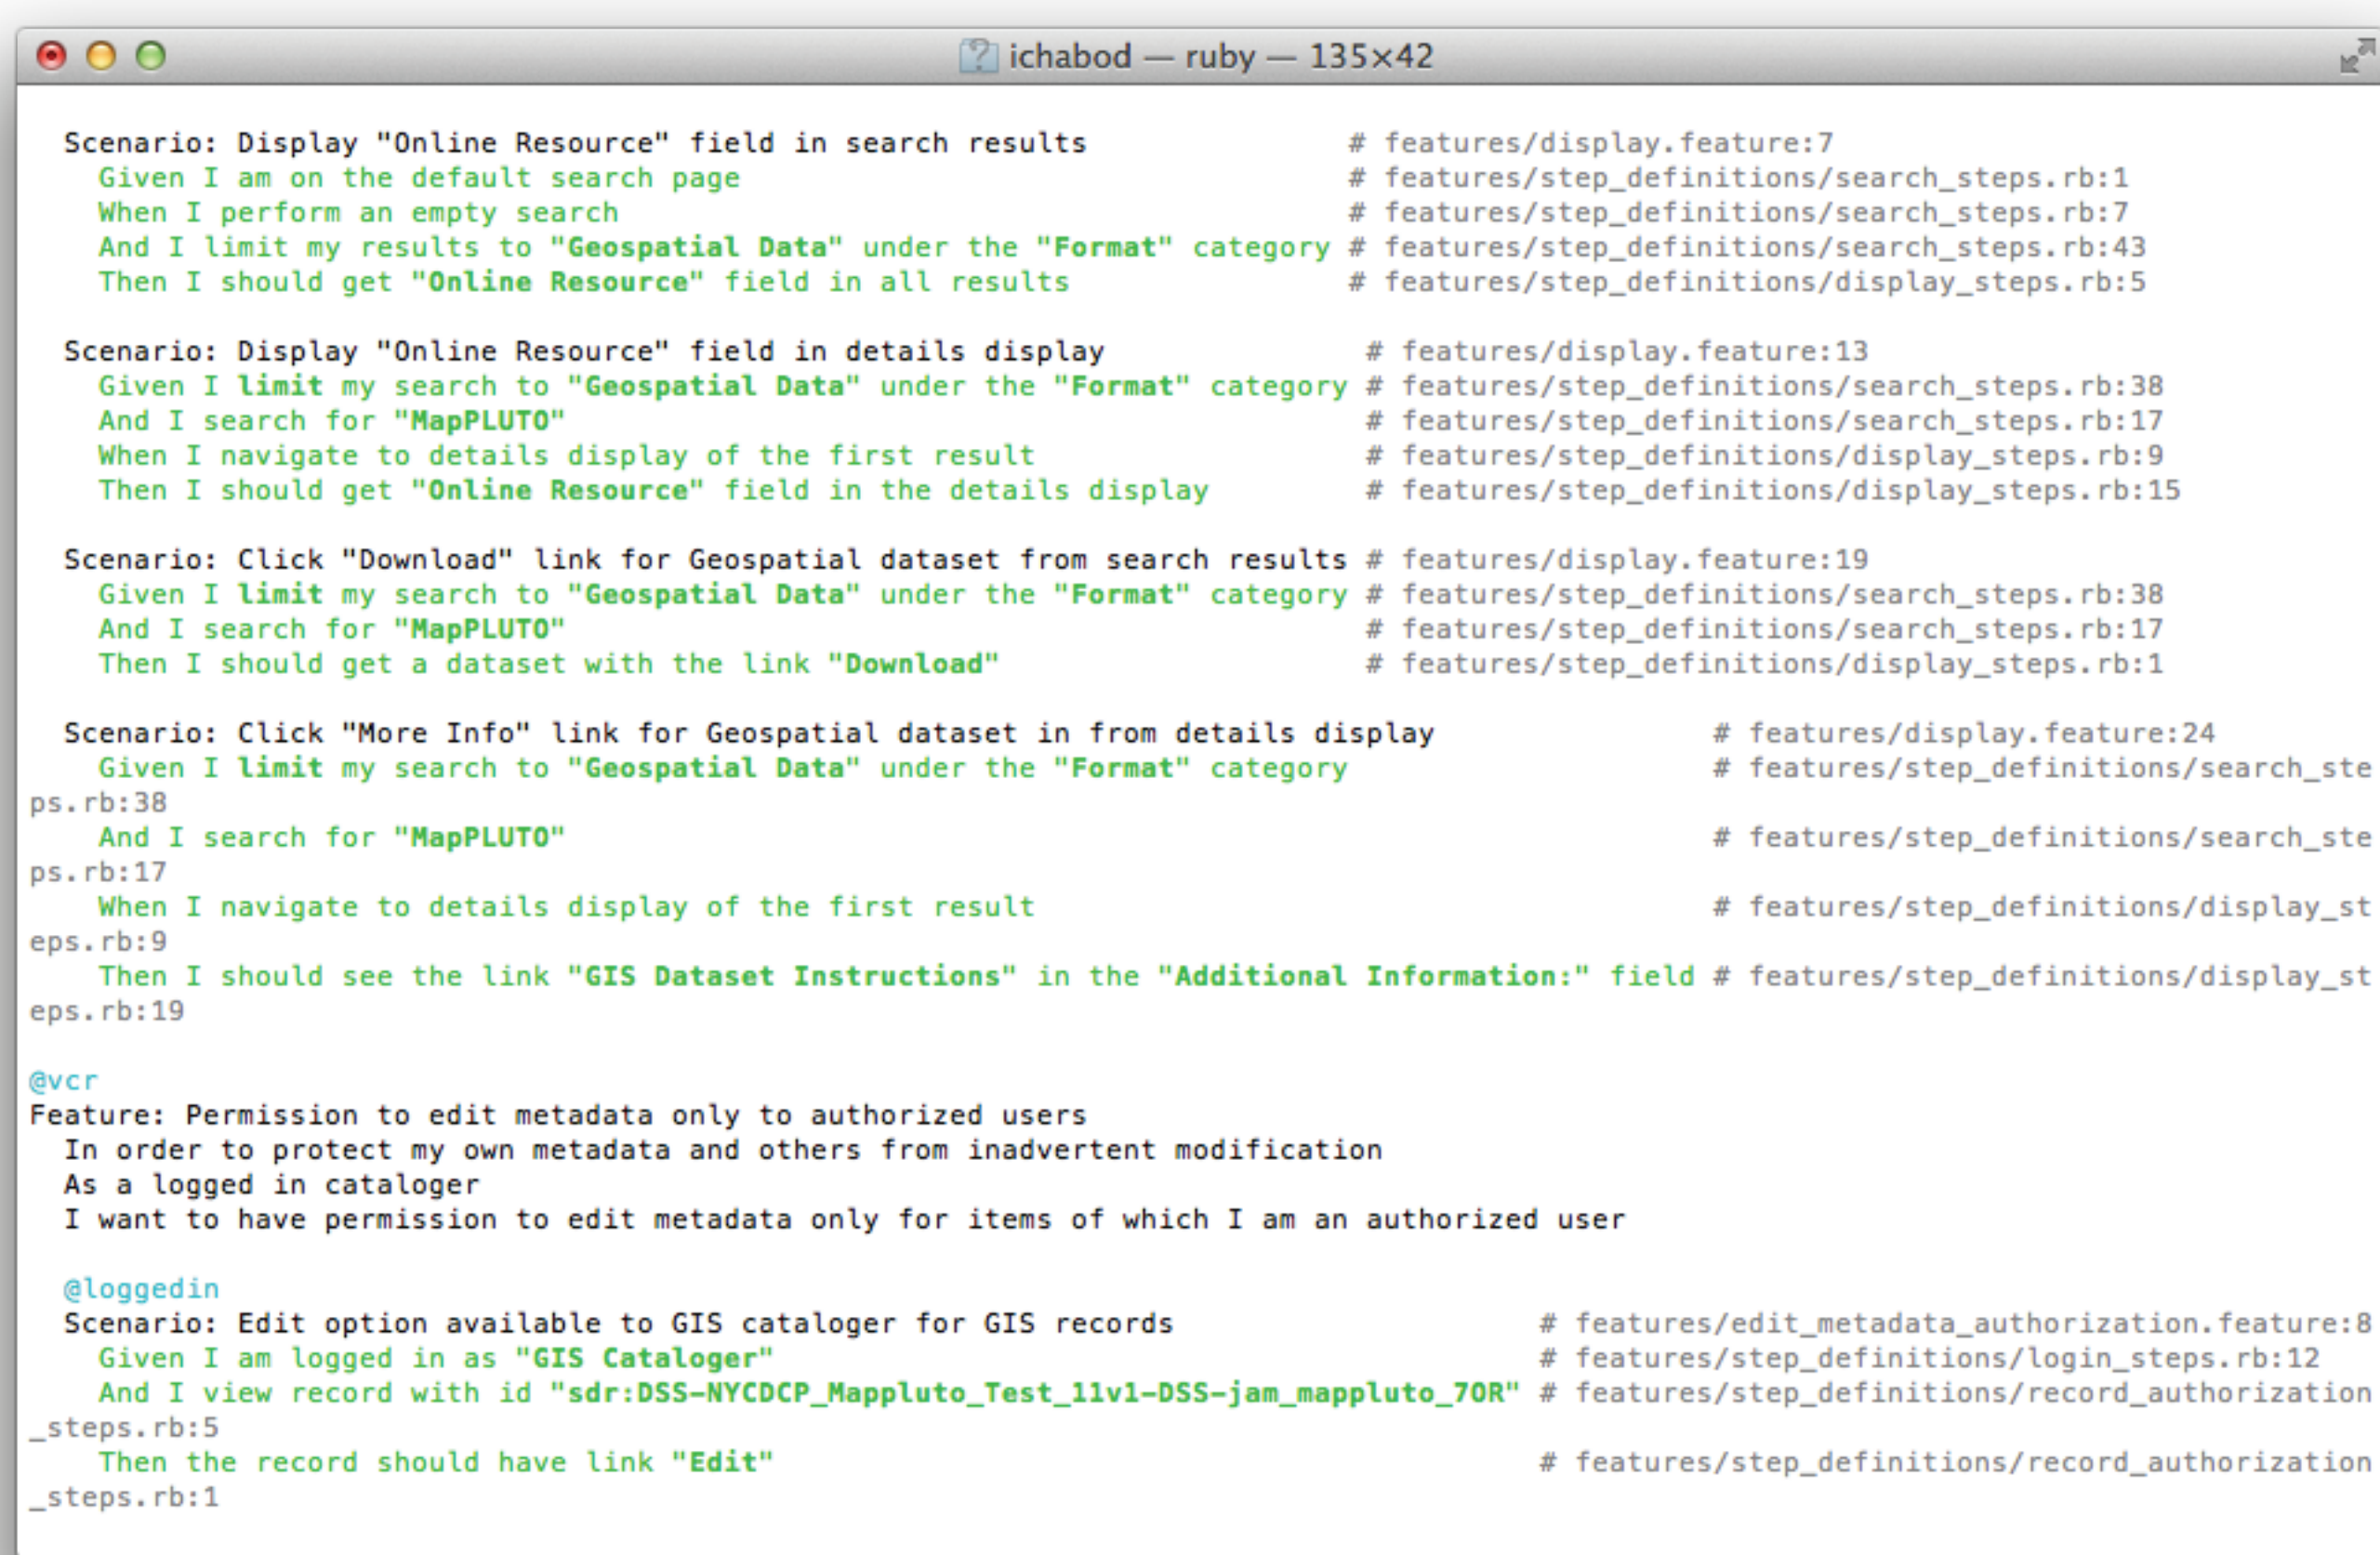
ichabod — ruby — 135×42

Scenario: Display "Online Resource" field in search results # features/display.feature:7
Given I am on the default search page # features/step_definitions/search_steps.rb:1
When I perform an empty search # features/step_definitions/search_steps.rb:7
And I limit my results to "Geospatial Data" under the "Format" category # features/step_definitions/search_steps.rb:43
Then I should get "Online Resource" field in all results # features/step_definitions/display_steps.rb:5

Scenario: Display "Online Resource" field in details display # features/display.feature:13
Given I limit my search to "Geospatial Data" under the "Format" category # features/step_definitions/search_steps.rb:38
And I search for "MapPLUTO" # features/step_definitions/search_steps.rb:17
When I navigate to details display of the first result # features/step_definitions/display_steps.rb:9
Then I should get "Online Resource" field in the details display # features/step_definitions/display_steps.rb:15

Scenario: Click "Download" link for Geospatial dataset from search results # features/display.feature:19
Given I limit my search to "Geospatial Data" under the "Format" category # features/step_definitions/search_steps.rb:38
And I search for "MapPLUTO" # features/step_definitions/search_steps.rb:17
Then I should get a dataset with the link "Download" # features/step_definitions/display_steps.rb:1

Scenario: Click "More Info" link for Geospatial dataset in from details display # features/display.feature:24
Given I limit my search to "Geospatial Data" under the "Format" category # features/step_definitions/search_steps.rb:38
And I search for "MapPLUTO" # features/step_definitions/search_steps.rb:17
When I navigate to details display of the first result # features/step_definitions/display_steps.rb:9
Then I should see the link "GIS Dataset Instructions" in the "Additional Information:" field # features/step_definitions/display_steps.rb:19

@vcr
Feature: Permission to edit metadata only to authorized users
In order to protect my own metadata and others from inadvertent modification
As a logged in cataloger
I want to have permission to edit metadata only for items of which I am an authorized user

@loggedin
Scenario: Edit option available to GIS cataloger for GIS records # features/edit_metadata_authorization.feature:8
Given I am logged in as "GIS Cataloger" # features/step_definitions/login_steps.rb:12
And I view record with id "sdr:DSS-NYCDCP_Mappluto_Test_11v1-DSS-jam_mappluto_70R" # features/step_definitions/record_authorization_steps.rb:5
Then the record should have link "Edit" # features/step_definitions/record_authorization_steps.rb:1